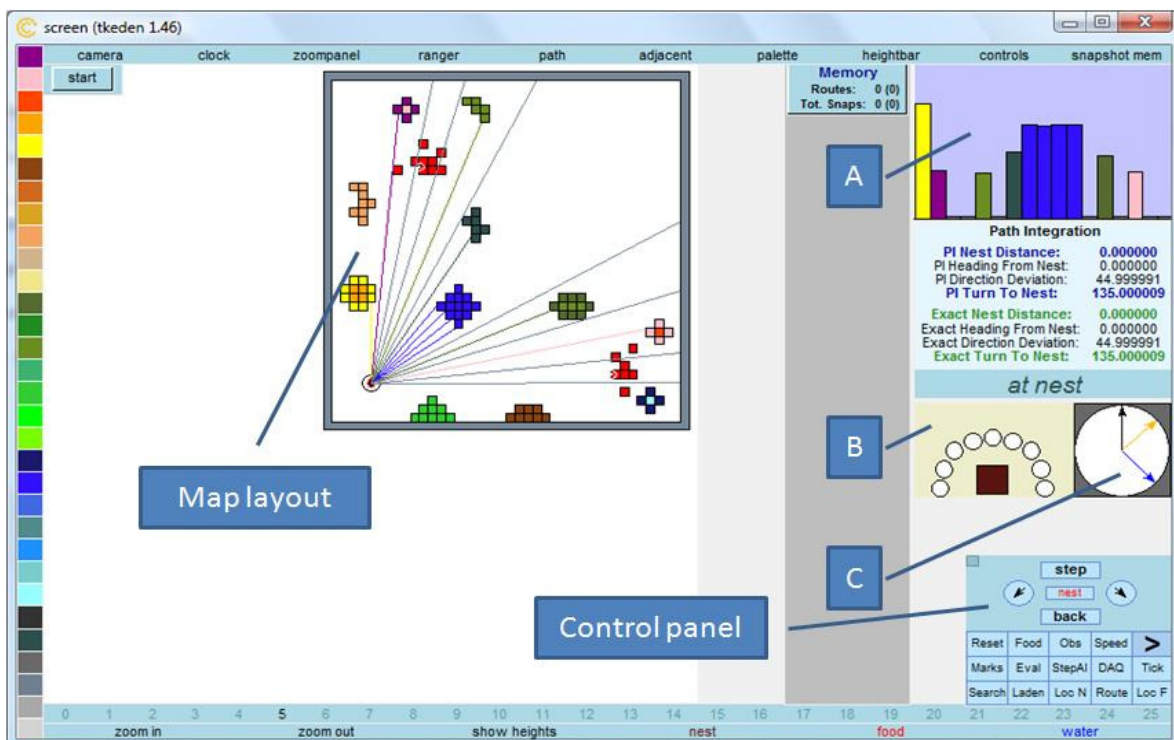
screen (tkeden 1.46)

camera clock zoompanel ranger path adjacent palette heightbar controls snapshot mem

start

Memory
Routes: 0 (0)
Tot. Snaps: 0 (0)

A

Path Integration
PI Nest Distance: 0.000000
PI Heading From Nest: 0.000000
PI Direction Deviation: 44.999991
PI Turn To Nest: 135.000009

Exact Nest Distance: 0.000000
Exact Heading From Nest: 0.000000
Exact Direction Deviation: 44.999991
Exact Turn To Nest: 135.000009

at nest

B

C

Map layout

Control panel

step
nest
back

| Reset | Food | Obs | Speed | > |
|---|---|---|---|---|
| Marks | Eval | StepAI | DAQ | Tick |
| Search | Laden | Loc N | Route | Loc F |

0 1 2 3 4 5 6 7 8 9 10 11 12 13 14 15 16 17 18 19 20 21 22 23 24 25

zoom in zoom out show heights nest food water